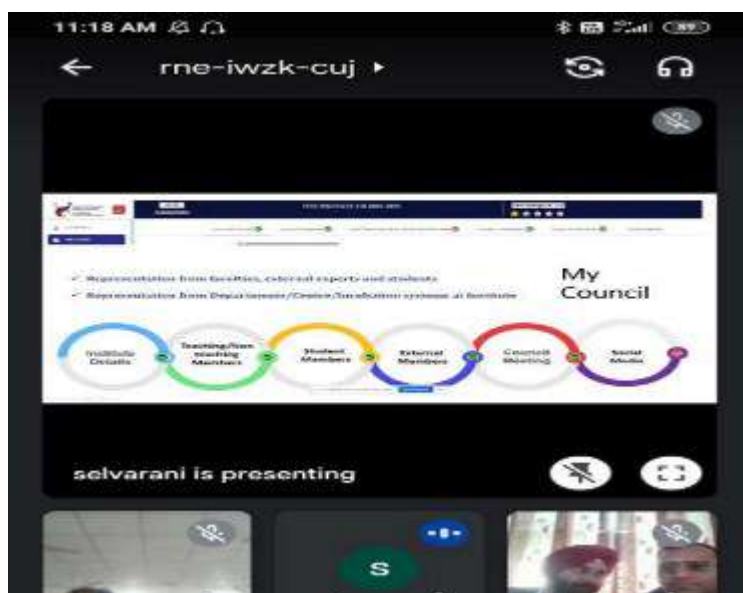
11:18 AM

rne-iwzk-cuj ▸

Representation from faculties, external experts and students

Representation from Departments/Centre/Incubation systems at Institute

My Council

Institute Details

Teaching/Non teaching Members

Student Members

External Members

Council Meeting

Social Media

selvarani is presenting

S